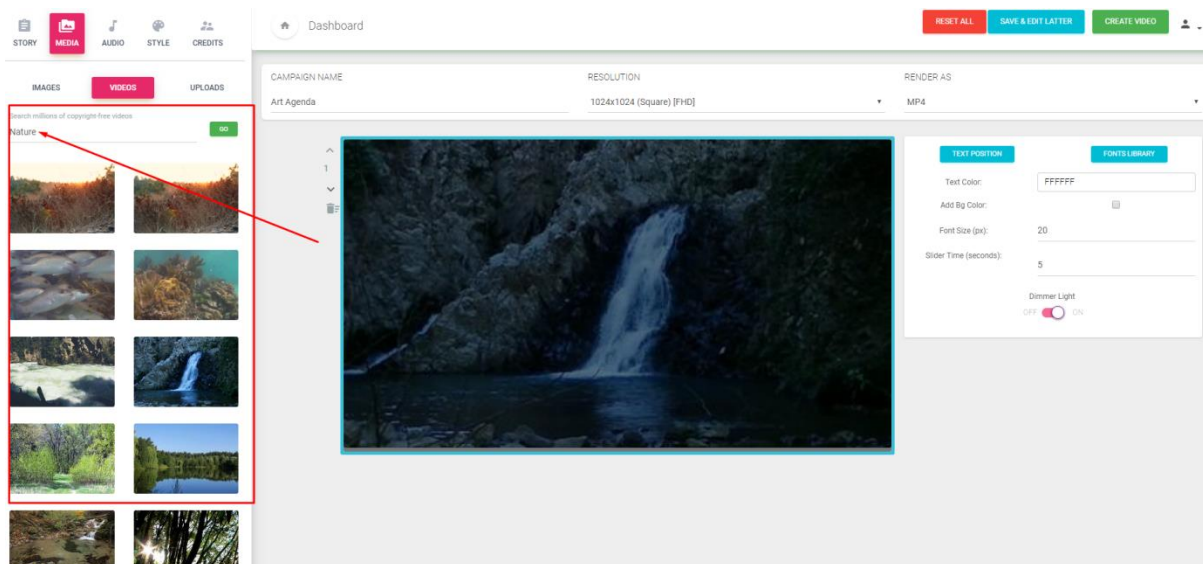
STORY MEDIA AUDIO STYLE CREDITS

Dashboard

RESET ALL SAVE & EDIT LATTER CREATE VIDEO

IMAGES VIDEOS UPLOADS

Search millions of copyright free videos
Nature
GO

CAMPAIGN NAME
Art Agenda

RESOLUTION
1024x1024 (Square) [FHD]

RENDER AS
MP4

1

TEXT POSITION
FONTS LIBRARY

Text Color: FFFFFF
Add Bg Color:
Font Size (px): 20
Slider Time (seconds): 5
Dimmer Light
OFF ON